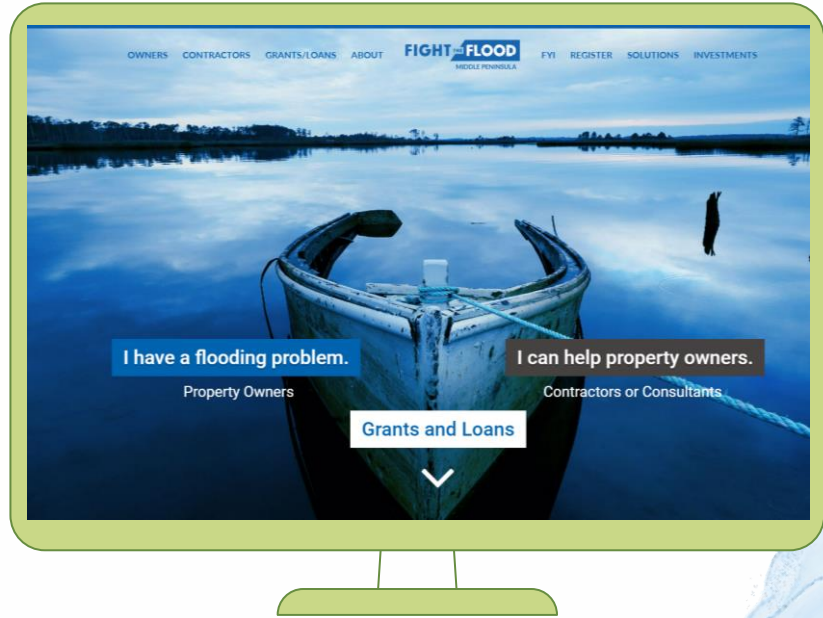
OWNERS CONTRACTORS GRANTS/LOANS ABOUT FIGHT THE FLOOD MIDDLE PENINSULA FYI REGISTER SOLUTIONS INVESTMENTS

I have a flooding problem.
Property Owners

I can help property owners.
Contractors or Consultants

Grants and Loans